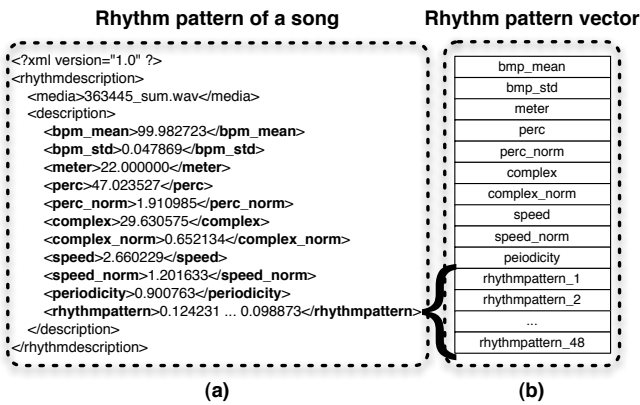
Rhythm pattern of a song

<?xml version="1.0" ?>
<rhythmdescription>
<media>363445_sum.wav</media>
<description>
<bpm_mean>99.982723</bpm_mean>
<bpm_std>0.047869</bpm_std>
<meter>22.000000</meter>
<perc>47.023527</perc>
<perc_norm>1.910985</perc_norm>
<complex>29.630575</complex>
<complex_norm>0.652134</complex_norm>
<speed>2.660229</speed>
<speed_norm>1.201633</speed_norm>
<periodicity>0.900763</periodicity>
<rhythmpattern>0.124231 ... 0.098873</rhythmpattern>
</description>
</rhythmdescription>

(a)

Rhythm pattern vector

| bmp_mean |
|---|
| bmp_std |
| meter |
| perc |
| perc_norm |
| complex |
| complex_norm |
| speed |
| speed_norm |
| peiodicity |
| rhythmpattern_1 |
| rhythmpattern_2 |
| ... |
| rhythmpattern_48 |

(b)